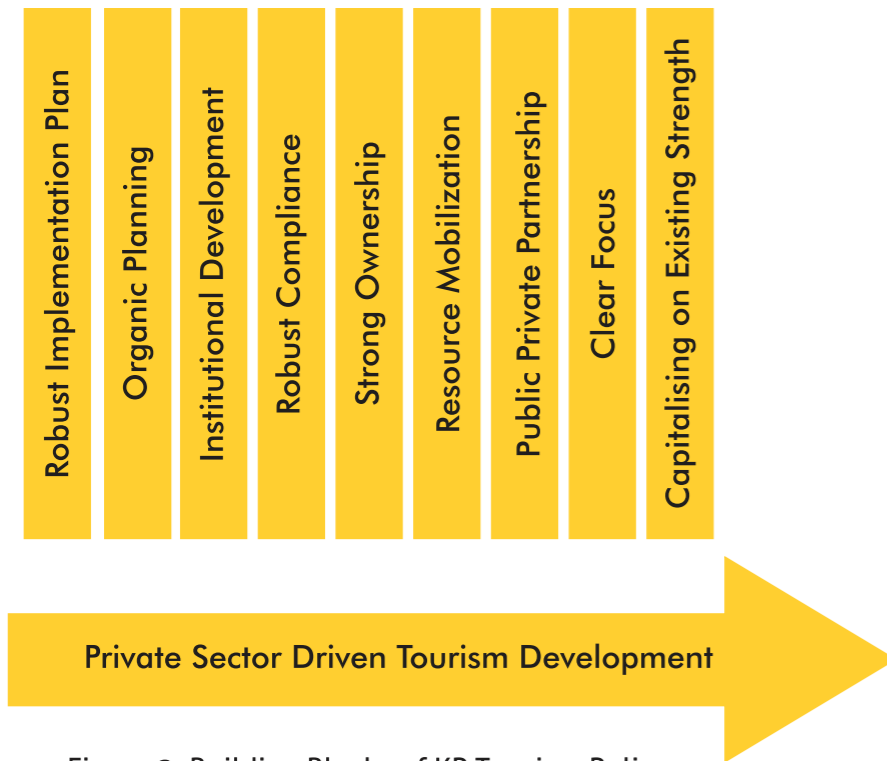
Robust Implementation Plan

Organic Planning

Institutional Development

Robust Compliance

Strong Ownership

Resource Mobilization

Public Private Partnership

Clear Focus

Capitalising on Existing Strength

Private Sector Driven Tourism Development

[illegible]